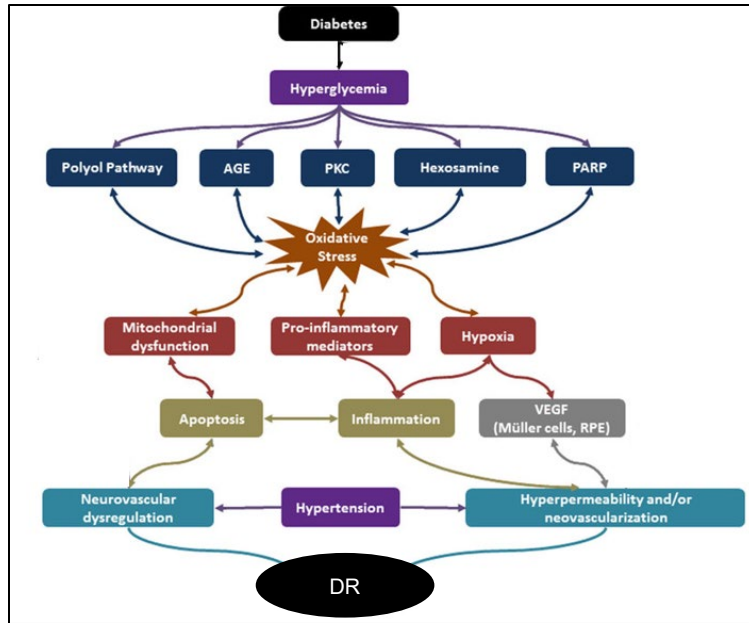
Diabetes

Hyperglycemia

Polyol Pathway

AGE

PKC

Hexosamine

PARP

Oxidative Stress

Mitochondrial dysfunction

Pro-inflammatory mediators

Hypoxia

Apoptosis

Inflammation

VEGF (Müller cells, RPE)

Neurovascular dysregulation

Hypertension

Hyperpermeability and/or neovascularization

DR